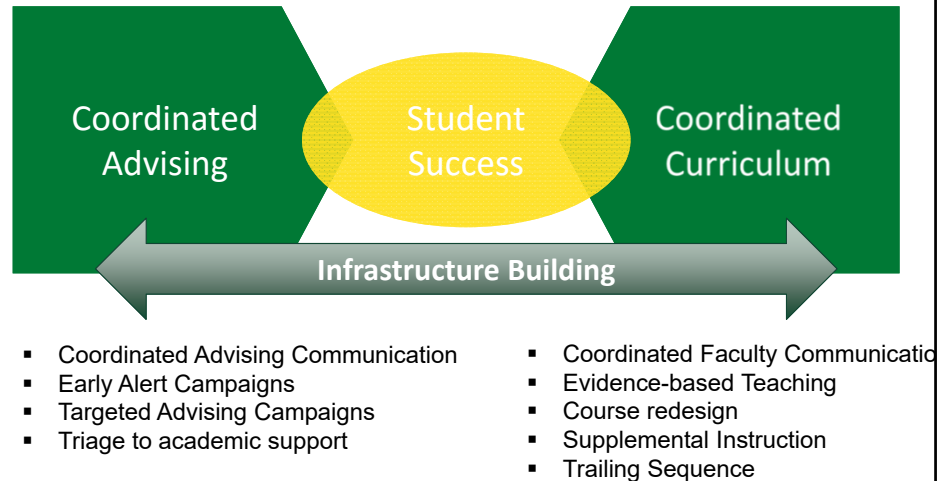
Coordinated Advising

Student Success

Coordinated Curriculum

Infrastructure Building

- Coordinated Advising Communication
- Early Alert Campaigns
- Targeted Advising Campaigns
- Triage to academic support

- Coordinated Faculty Communicatio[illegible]
- Evidence-based Teaching
- Course redesign
- Supplemental Instruction
- Trailing Sequence